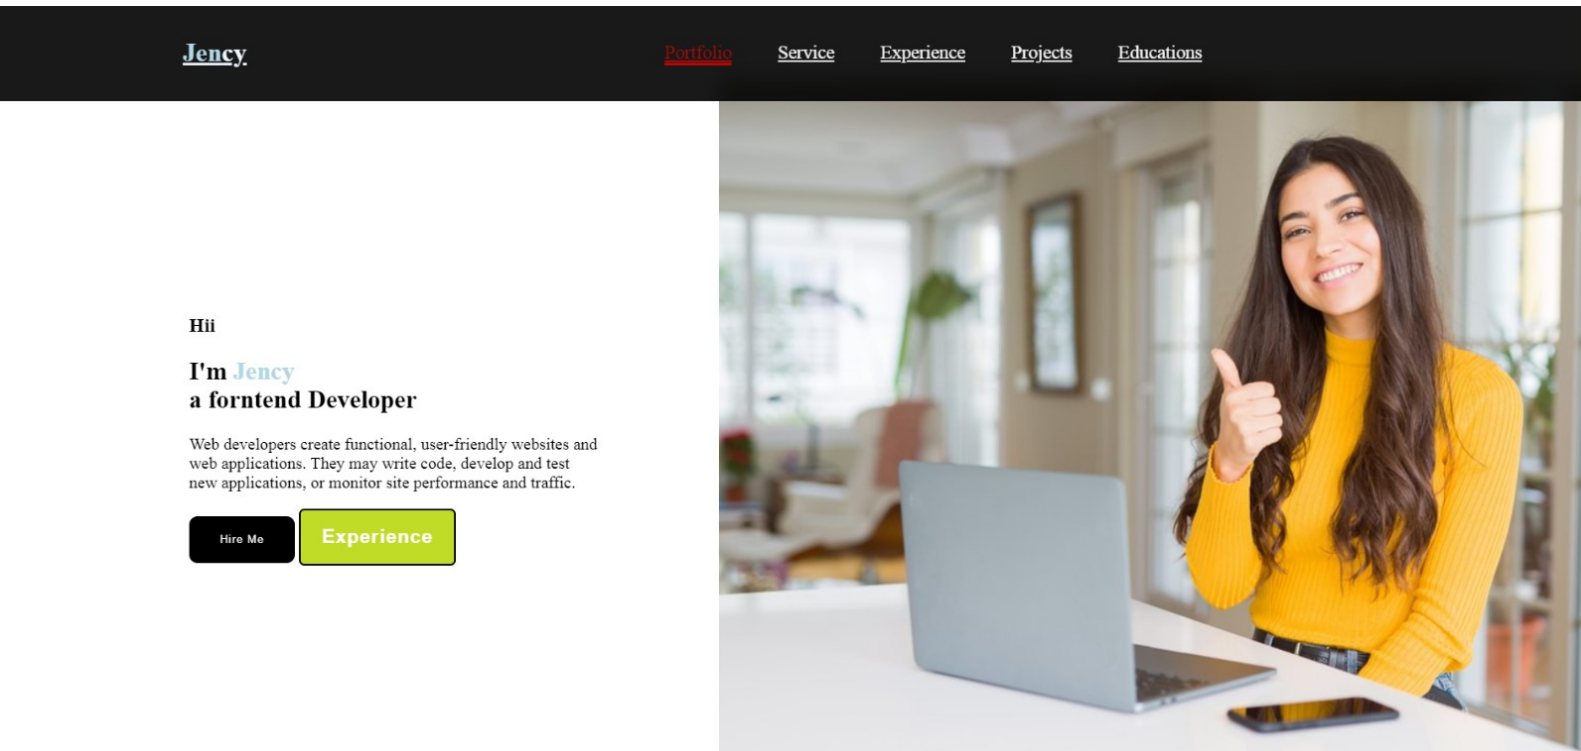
Jency

Portfolio Service Experience Projects Educations

Hii

I'm Jency
a forntend Developer

Web developers create functional, user-friendly websites and web applications. They may write code, develop and test new applications, or monitor site performance and traffic.

Hire Me Experience